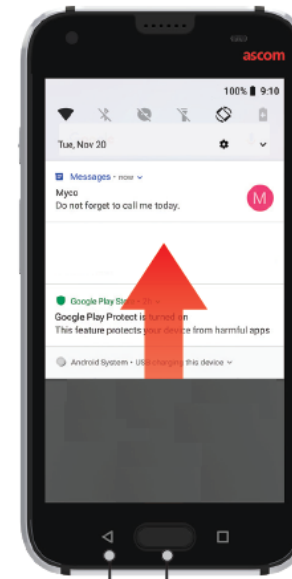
ascom

100% 9:10

Tue, Nov 20

Messages • now

Myco

Do not forget to call me today.

M

Google Play Sto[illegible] • 2h

Google Play Protect is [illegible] on

This feature protects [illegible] device from harmful apps

Android System • USB charging this device